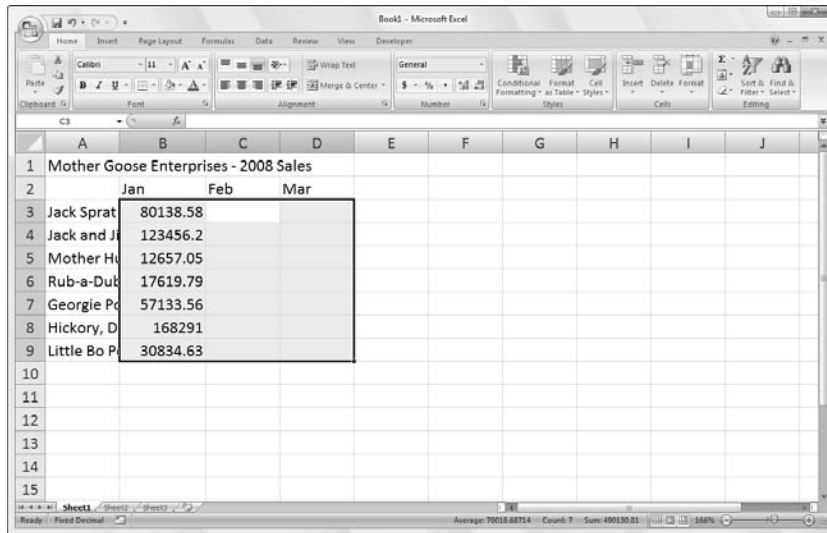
Book1 - Microsoft Excel

Home Insert Page Layout Formulas Data Review View Developer

Paste
Clipboard
Calibri 11
B I U
Font
Wrap Text
Merge & Center
Alignment
General
$ % ,
Number
Conditional Formatting
Format as Table
Cell Styles
Styles
Insert Delete Format
Cells
Sort & Filter
Find & Select
Editing

C3

| | A | B | C | D | E | F | G | H | I | J |
|---|---|---|---|---|---|---|---|---|---|---|
| 1 | Mother Goose Enterprises - 2008 Sales | | | | | | | | | |
| 2 | | Jan | Feb | Mar | | | | | | |
| 3 | Jack Sprat | 80138.58 | | | | | | | | |
| 4 | Jack and Ji | 123456.2 | | | | | | | | |
| 5 | Mother Hu | 12657.05 | | | | | | | | |
| 6 | Rub-a-Dub | 17619.79 | | | | | | | | |
| 7 | Georgie Po | 57133.56 | | | | | | | | |
| 8 | Hickory, D | 168291 | | | | | | | | |
| 9 | Little Bo P | 30834.63 | | | | | | | | |
| 10 | | | | | | | | | | |
| 11 | | | | | | | | | | |
| 12 | | | | | | | | | | |
| 13 | | | | | | | | | | |
| 14 | | | | | | | | | | |
| 15 | | | | | | | | | | |

Sheet1 Sheet2 Sheet3

Ready Fixed Decimal
Average: 70018.68714 Count: 7 Sum: 490130.81 166%